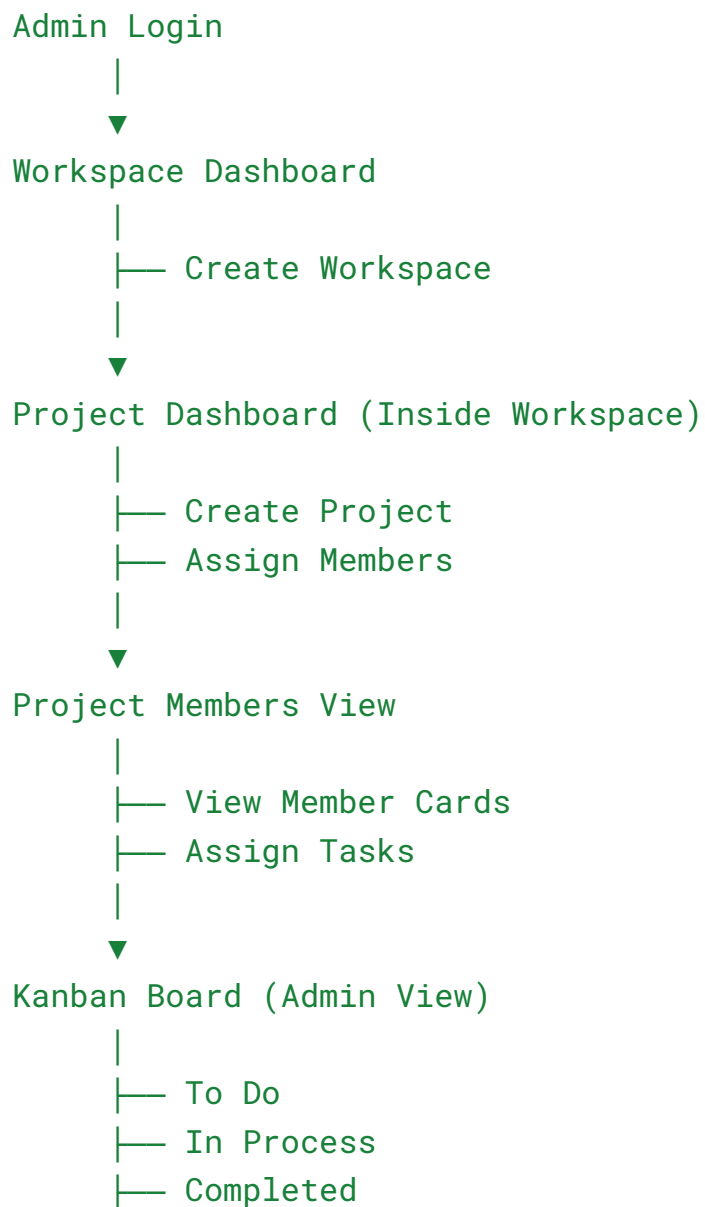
Admin Login
      │
      ▼
Workspace Dashboard
      │
      ├── Create Workspace
      │
      ▼
Project Dashboard (Inside Workspace)
      │
      ├── Create Project
      ├── Assign Members
      │
      ▼
Project Members View
      │
      ├── View Member Cards
      ├── Assign Tasks
      │
      ▼
Kanban Board (Admin View)
      │
      ├── To Do
      ├── In Process
      ├── Completed